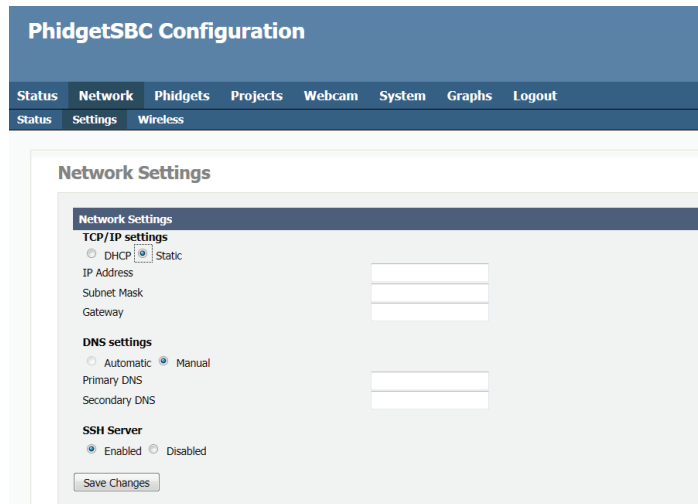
PhidgetSBC Configuration

Status Network Phidgets Projects Webcam System Graphs Logout

Status Settings Wireless

Network Settings

Network Settings

TCP/IP settings

DHCP Static

IP Address

Subnet Mask

Gateway

DNS settings

Automatic Manual

Primary DNS

Secondary DNS

SSH Server

Enabled Disabled

Save Changes